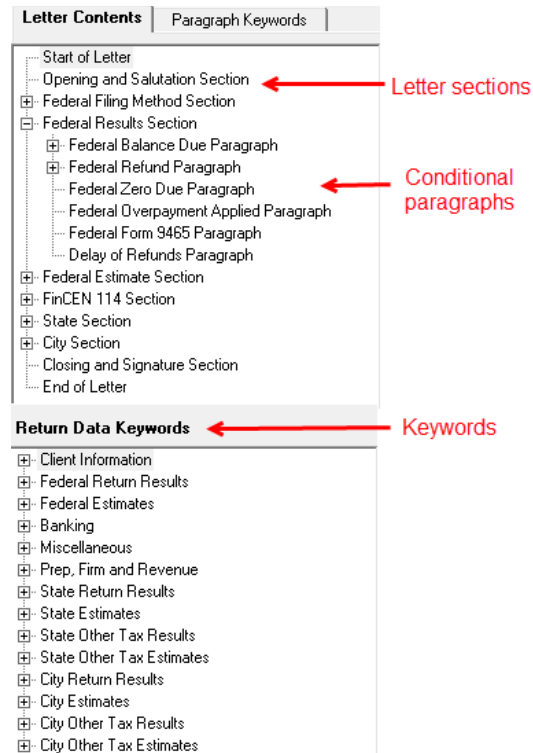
Letter Contents | Paragraph Keywords

Start of Letter
Opening and Salutation Section
Federal Filing Method Section
Federal Results Section
Federal Balance Due Paragraph
Federal Refund Paragraph
Federal Zero Due Paragraph
Federal Overpayment Applied Paragraph
Federal Form 9465 Paragraph
Delay of Refunds Paragraph
Federal Estimate Section
FinCEN 114 Section
State Section
City Section
Closing and Signature Section
End of Letter

Letter sections

Conditional paragraphs

Return Data Keywords

Keywords

Client Information
Federal Return Results
Federal Estimates
Banking
Miscellaneous
Prep, Firm and Revenue
State Return Results
State Estimates
State Other Tax Results
State Other Tax Estimates
City Return Results
City Estimates
City Other Tax Results
City Other Tax Estimates